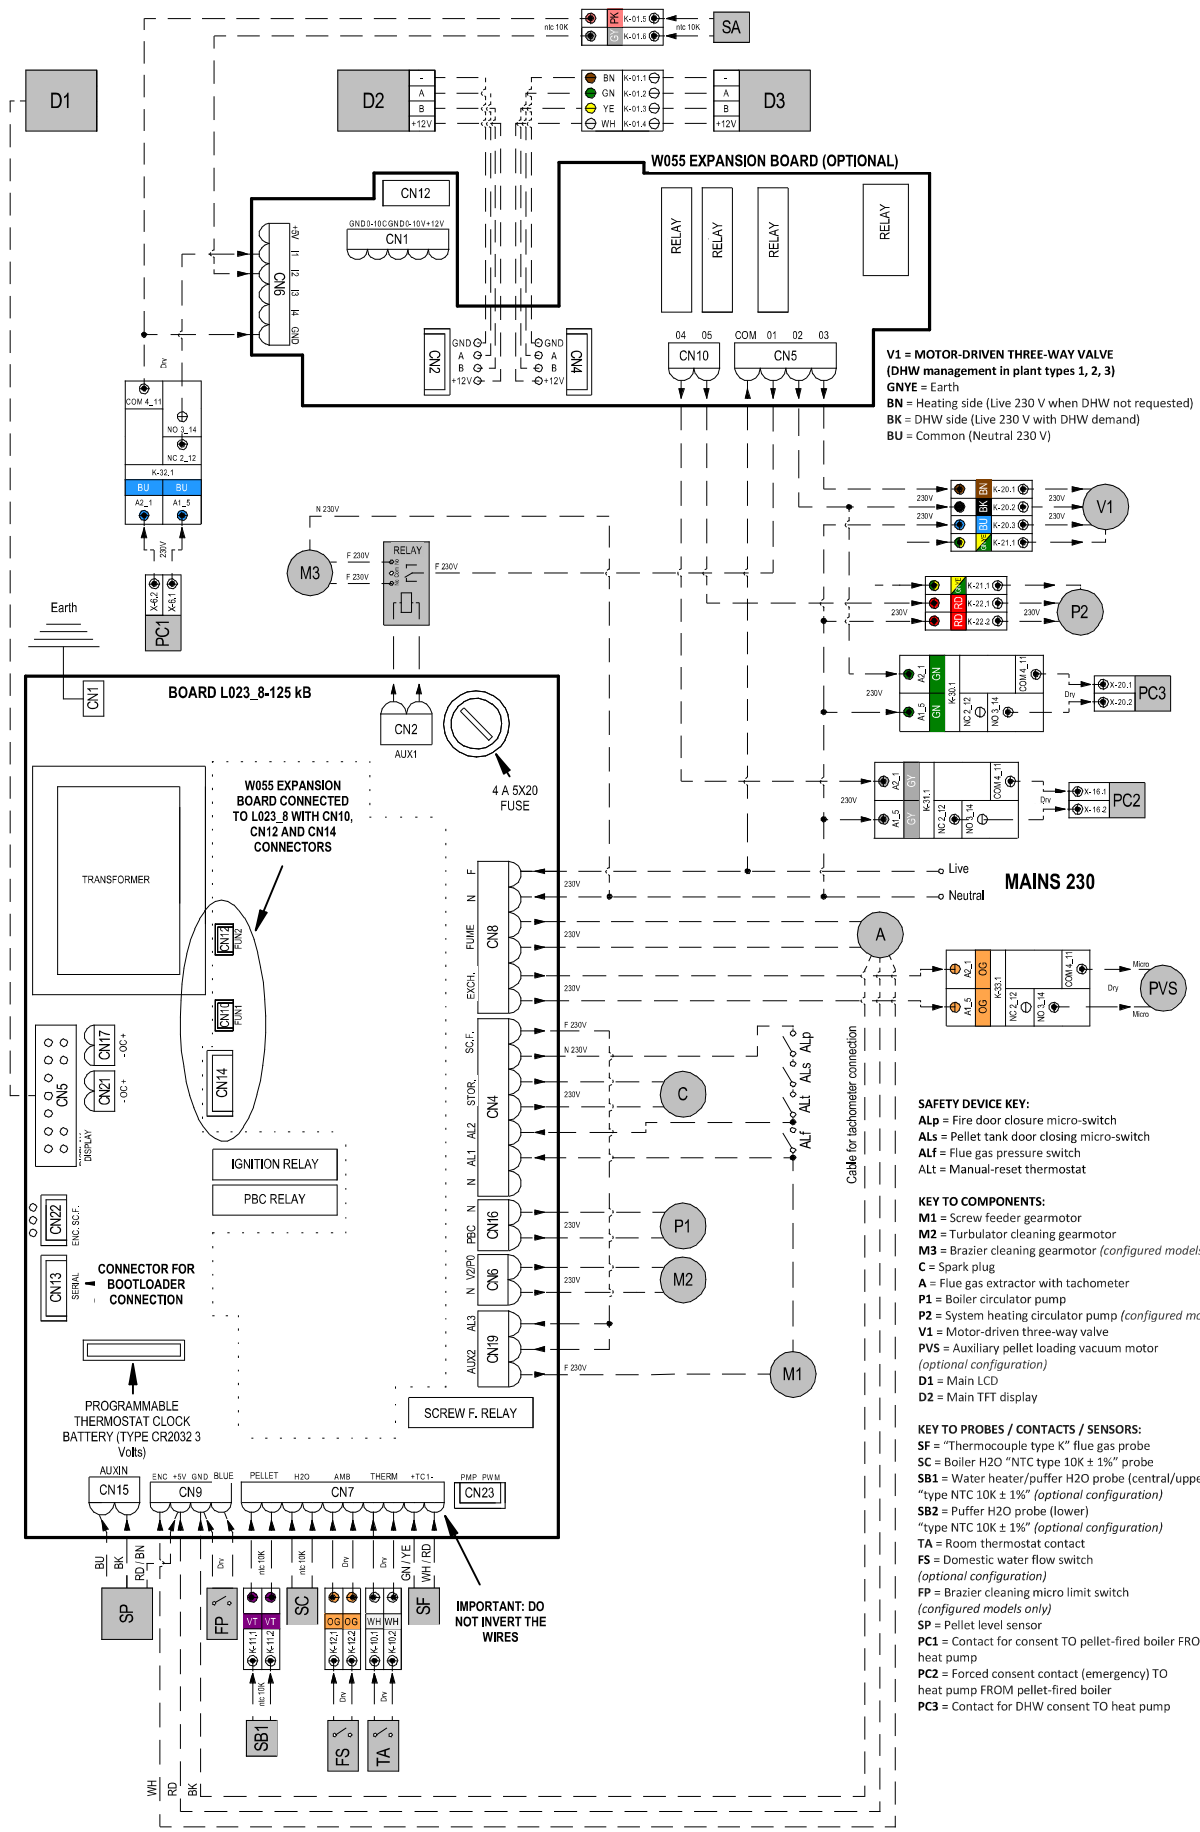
SA
PK K-01.5
GY K-01.6
ntc 10K
ntc 10K

D1

D2
-
A
B
+12V

BN K-01.1
GN K-01.2
YE K-01.3
WH K-01.4

D3
-
A
B
+12V

W055 EXPANSION BOARD (OPTIONAL)

CN12
GND 0-10C GND 0-10V +12V
CN1
+5V I1 I2 I3 I4 GND
CN6
RELAY RELAY RELAY RELAY
CN2
GND A B +12V
GND A B +12V
CN4
04 05 COM 01 02 03
CN10 CN5

V1 = MOTOR-DRIVEN THREE-WAY VALVE
(DHW management in plant types 1, 2, 3)
GNYE = Earth
BN = Heating side (Live 230 V when DHW not requested)
BK = DHW side (Live 230 V with DHW demand)
BU = Common (Neutral 230 V)

COM 4_11
NO 3_14
NC 2_12
K-32.1
BU BU
A2_1 A1_5
Dry
230V
X-6.2 X-6.1
PC1

N 230V
M3
F 230V
F 230V
RELAY
F 230V

230V 230V 230V 230V
BN K-20.1
BK K-20.2
BU K-20.3
GNYE K-21.1
V1

GNYE K-21.1
RD K-22.1
RD K-22.2
230V 230V
P2

A2_1 GN K-30.1 A1_5 GN NC 2_12 NO 3_14 COM 4_11
230V
Dry
X-20.1 X-20.2
PC3

A2_1 GY K-31.1 A1_5 GY NC 2_12 NO 3_14 COM 4_11
230V
Dry
X-16.1 X-16.2
PC2

Earth
CN1
BOARD L023_8-125 kB
CN2
AUX1
4 A 5X20 FUSE

TRANSFORMER

W055 EXPANSION BOARD CONNECTED TO L023_8 WITH CN10, CN12 AND CN14 CONNECTORS

CN12 FUN2
CN10 FUN1
CN14

CN5
CN17 -OC+
CN21 -OC+
DISPLAY

IGNITION RELAY
PBC RELAY

CN22 ENC. SC.F.
CN13 SERIAL
CONNECTOR FOR BOOTLOADER CONNECTION

PROGRAMMABLE THERMOSTAT CLOCK BATTERY (TYPE CR2032 3 Volts)

F N FUME EXCH. CN8
230V
230V
230V
Live
Neutral
MAINS 230
A

A2_1 OG K-33.1 A1_5 OG NC 2_12 NO 3_14 COM 4_11
Micro
Dry
Micro
PVS

SC.F. STOR. AL2 AL1 N CN4
F 230V
N 230V
230V
C
ALp ALs ALt ALf
Cable for tachometer connection

N PBC CN16
230V
P1
N V2/P0 CN6
230V
M2
AL3 AUX2 CN19
F 230V
M1

SCREW F. RELAY

AUXIN CN15
ENC +5V GND BLUE CN9
PELLET H2O AMB THERM +TC1- CN7
PMP PWM CN23

BU BK RD / BN
SP
Dry
FP
ntc 10K
ntc 10K
SC
Dry
Dry
GN / YE
WH / RD
SF
IMPORTANT: DO NOT INVERT THE WIRES

VT VT K-11.1 K-11.2
OG OG K-12.1 K-12.2
WH WH K-10.1 K-10.2
ntc 10K
Dry
Dry
SB1
FS
TA
WH RD BK

SAFETY DEVICE KEY:
ALp = Fire door closure micro-switch
ALs = Pellet tank door closing micro-switch
ALf = Flue gas pressure switch
ALt = Manual-reset thermostat

KEY TO COMPONENTS:
M1 = Screw feeder gearmotor
M2 = Turbulator cleaning gearmotor
M3 = Brazier cleaning gearmotor (configured models
C = Spark plug
A = Flue gas extractor with tachometer
P1 = Boiler circulator pump
P2 = System heating circulator pump (configured mo
V1 = Motor-driven three-way valve
PVS = Auxiliary pellet loading vacuum motor
(optional configuration)
D1 = Main LCD
D2 = Main TFT display

KEY TO PROBES / CONTACTS / SENSORS:
SF = "Thermocouple type K" flue gas probe
SC = Boiler H2O "NTC type 10K ± 1%" probe
SB1 = Water heater/puffer H2O probe (central/uppe
"type NTC 10K ± 1%" (optional configuration)
SB2 = Puffer H2O probe (lower)
"type NTC 10K ± 1%" (optional configuration)
TA = Room thermostat contact
FS = Domestic water flow switch
(optional configuration)
FP = Brazier cleaning micro limit switch
(configured models only)
SP = Pellet level sensor
PC1 = Contact for consent TO pellet-fired boiler FRO
heat pump
PC2 = Forced consent contact (emergency) TO
heat pump FROM pellet-fired boiler
PC3 = Contact for DHW consent TO heat pump